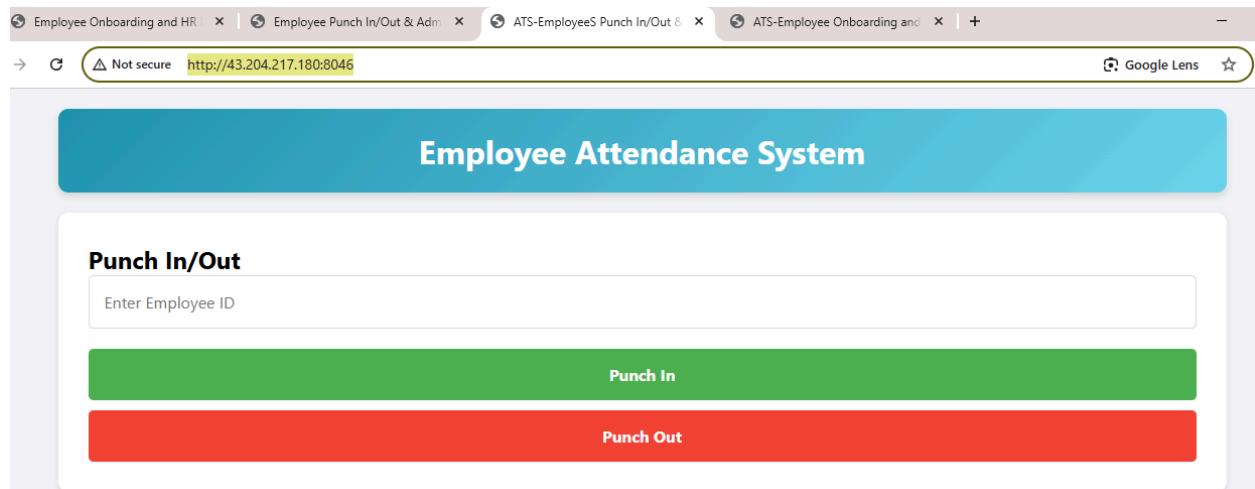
Employee Onboarding and HR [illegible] ×
Employee Punch In/Out & Adm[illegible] ×
ATS-EmployeeS Punch In/Out & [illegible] ×
ATS-Employee Onboarding and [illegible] ×
+

Not secure http://43.204.217.180:8046
Google Lens

Employee Attendance System

Punch In/Out

Enter Employee ID

Punch In

Punch Out